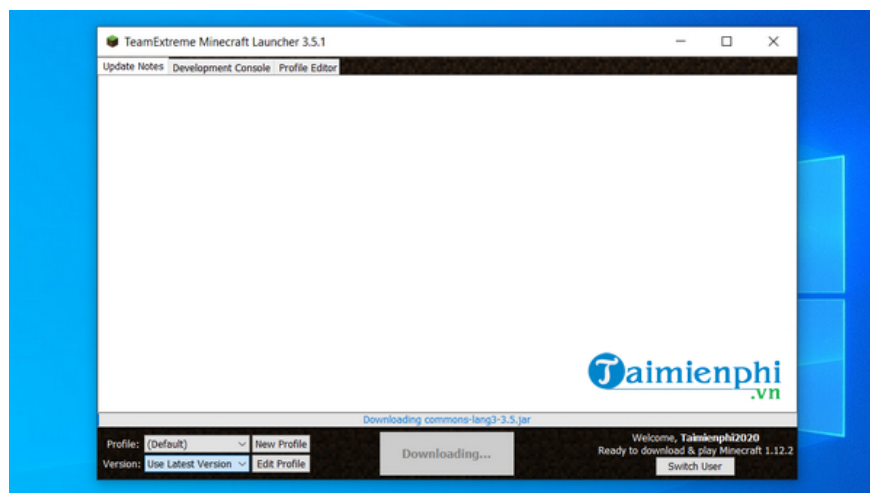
TeamExtreme Minecraft Launcher 3.5.1

Update Notes | Development Console | Profile Editor

Taimienphi
.vn

Downloading commons-lang3-3.5.jar

Profile: (Default) New Profile
Version: Use Latest Version Edit Profile

Downloading...

Welcome, Taimienphi2020
Ready to download & play Minecraft 1.12.2
Switch User